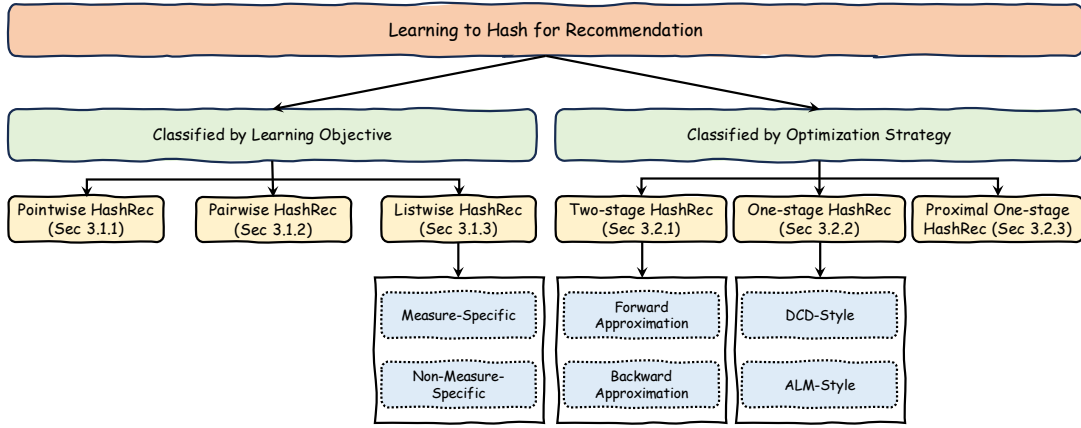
Learning to Hash for Recommendation

Classified by Learning Objective

Classified by Optimization Strategy

Pointwise HashRec (Sec 3.1.1)

Pairwise HashRec (Sec 3.1.2)

Listwise HashRec (Sec 3.1.3)

Two-stage HashRec (Sec 3.2.1)

One-stage HashRec (Sec 3.2.2)

Proximal One-stage HashRec (Sec 3.2.3)

Measure-Specific

Non-Measure-Specific

Forward Approximation

Backward Approximation

DCD-Style

ALM-Style